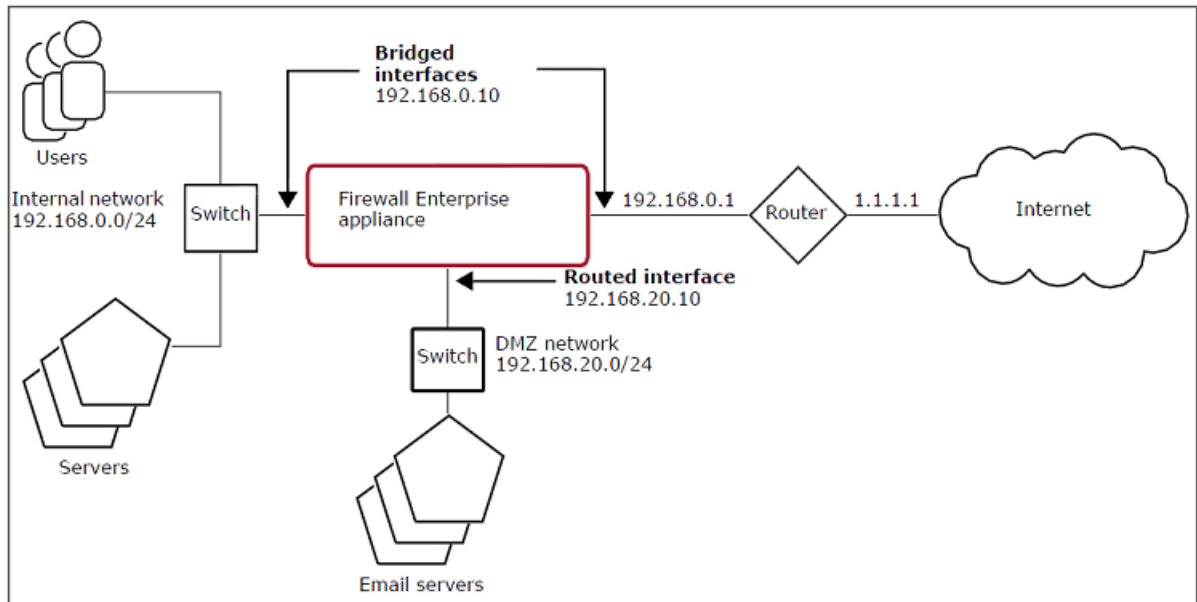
Bridged interfaces
192.168.0.10

Users

Internal network
192.168.0.0/24

Switch

Firewall Enterprise appliance

192.168.0.1

Router

1.1.1.1

Internet

Routed interface
192.168.20.10

Switch

DMZ network
192.168.20.0/24

Servers

Email servers